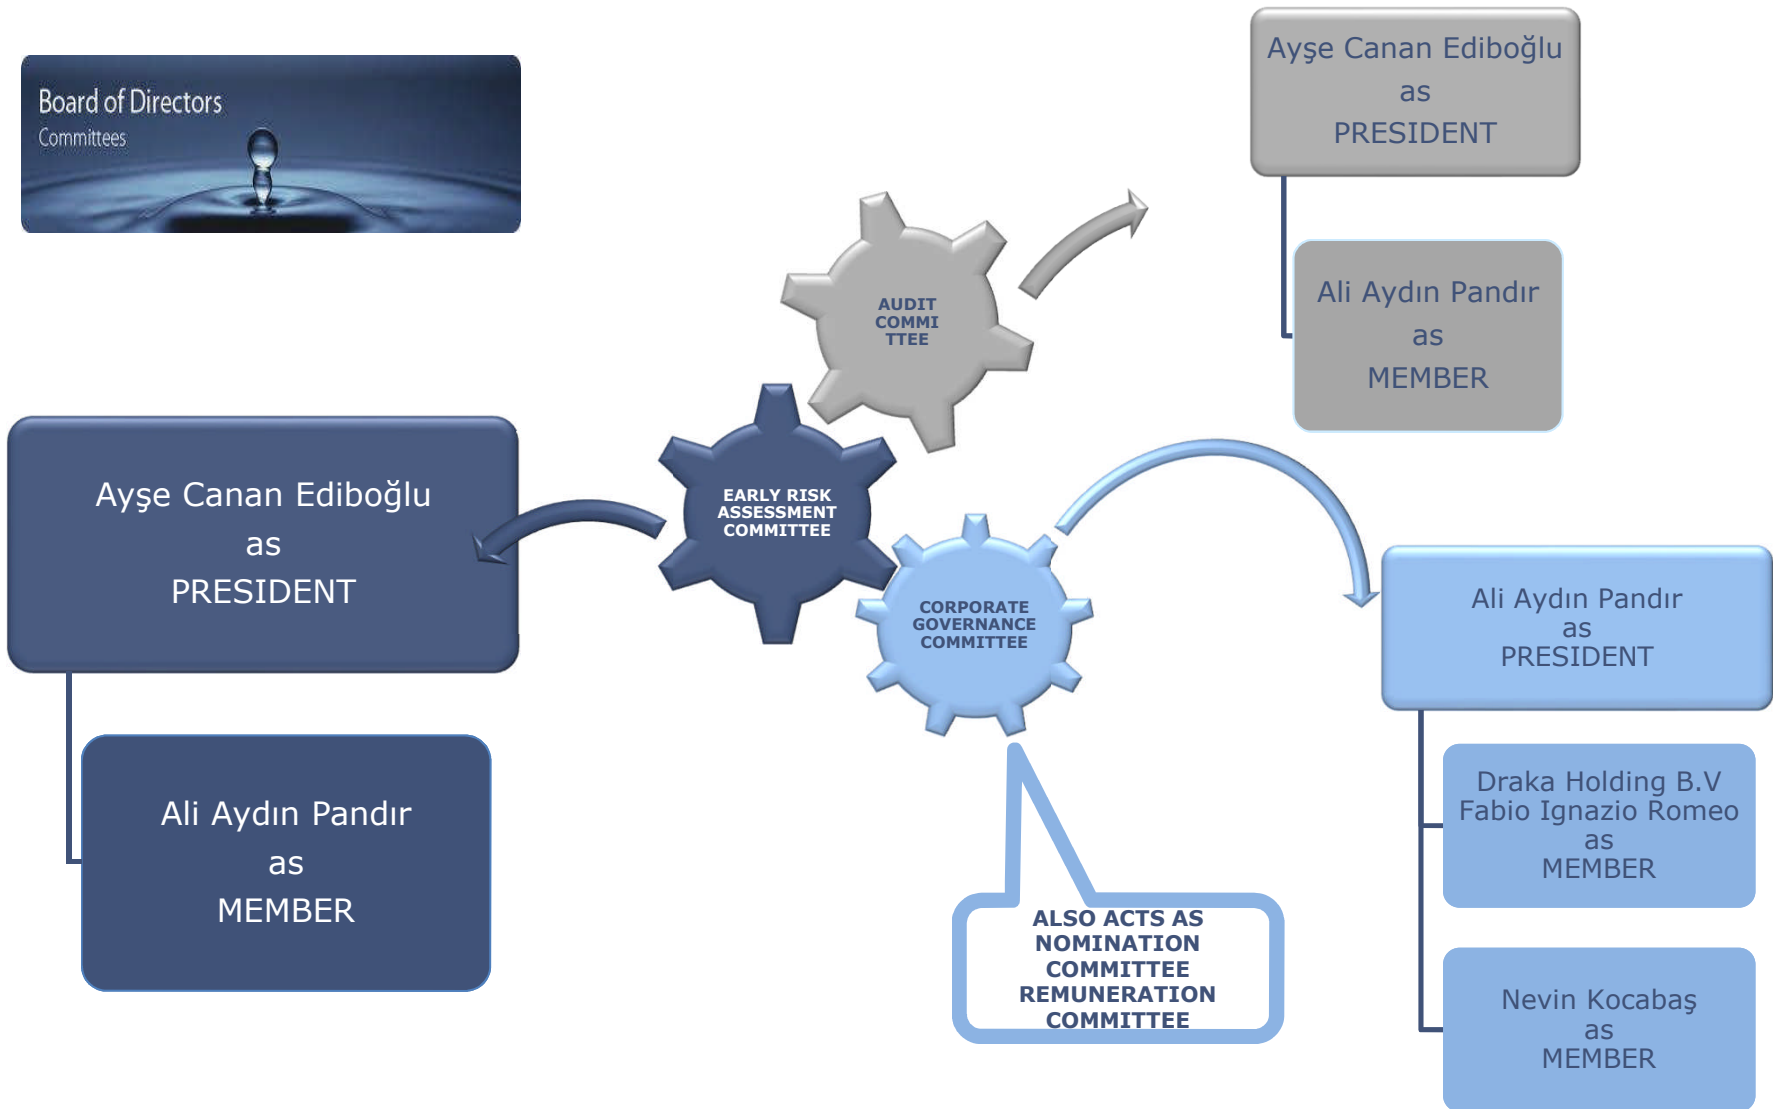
Board of Directors
Committees

Ayşe Canan Ediboğlu
as
PRESIDENT

Ali Aydın Pandır
as
MEMBER

AUDIT COMMI TTEE

Ayşe Canan Ediboğlu
as
PRESIDENT

Ali Aydın Pandır
as
MEMBER

EARLY RISK ASSESSMENT COMMITTEE

CORPORATE GOVERNANCE COMMITTEE

ALSO ACTS AS NOMINATION COMMITTEE REMUNERATION COMMITTEE

Ali Aydın Pandır
as
PRESIDENT

Draka Holding B.V
Fabio Ignazio Romeo
as
MEMBER

Nevin Kocabaş
as
MEMBER